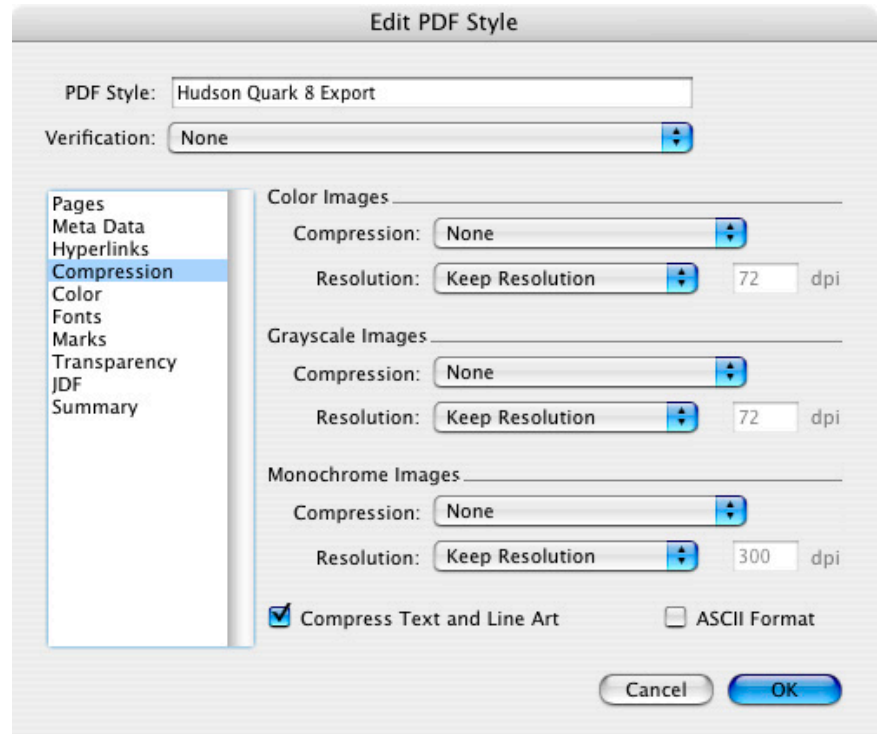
Edit PDF Style

PDF Style: Hudson Quark 8 Export

Verification: None

Pages
Meta Data
Hyperlinks
Compression
Color
Fonts
Marks
Transparency
JDF
Summary

Color Images
Compression: None
Resolution: Keep Resolution 72 dpi

Grayscale Images
Compression: None
Resolution: Keep Resolution 72 dpi

Monochrome Images
Compression: None
Resolution: Keep Resolution 300 dpi

Compress Text and Line Art

ASCII Format

Cancel

OK